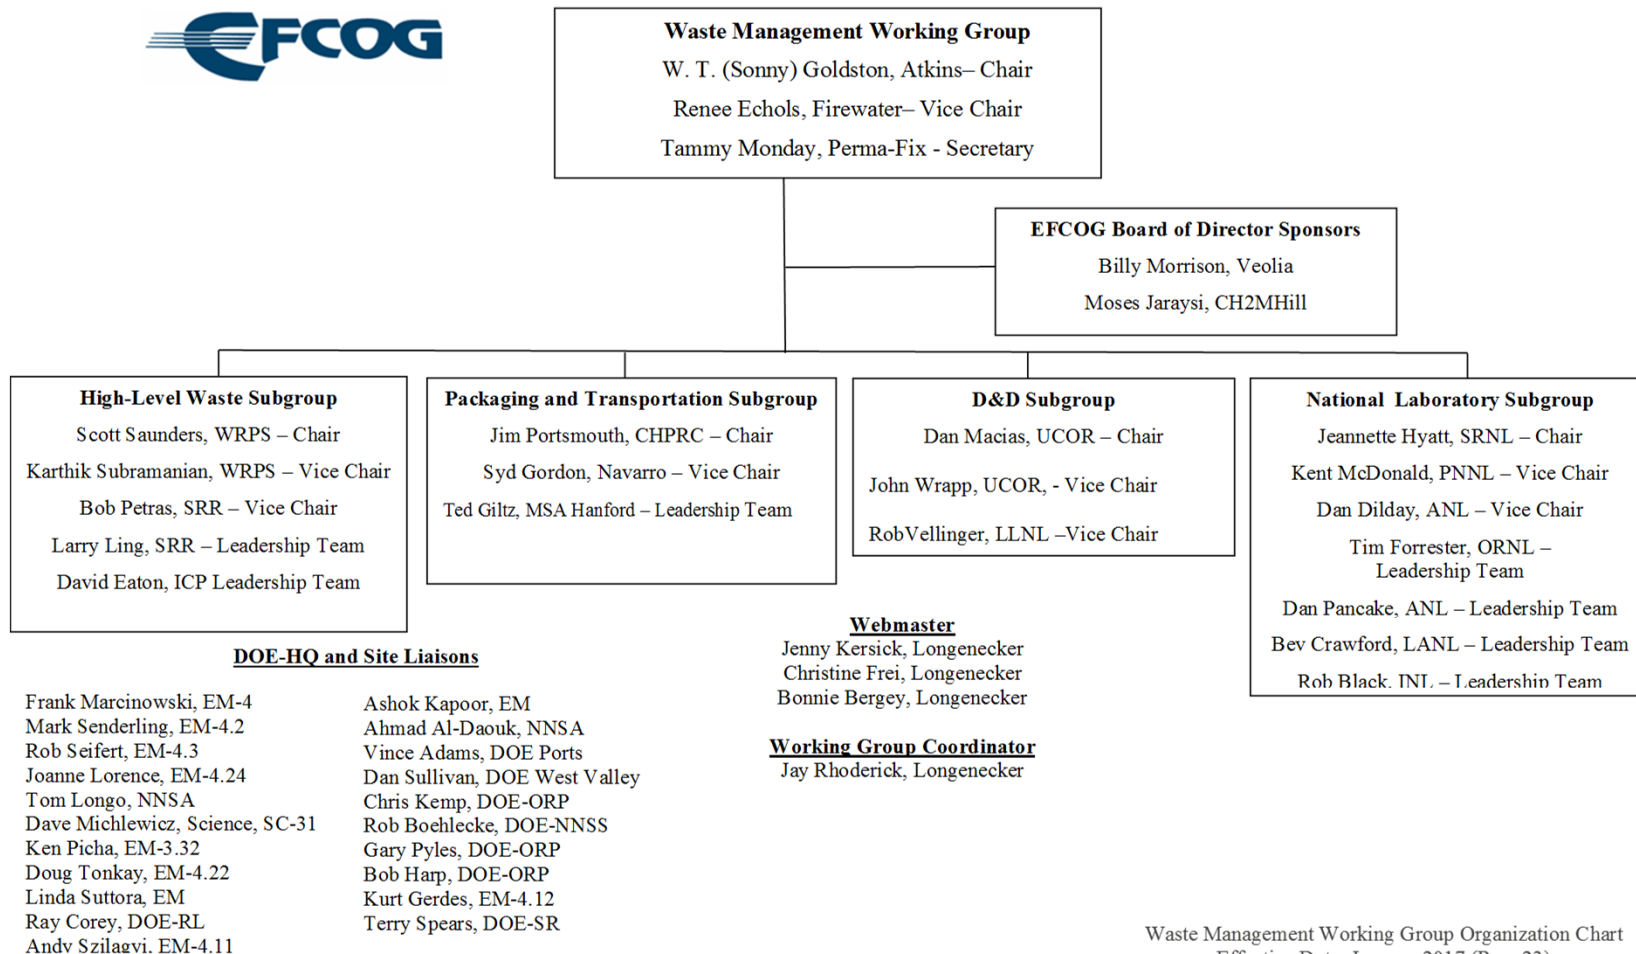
EFCOG

Waste Management Working Group
W. T. (Sonny) Goldston, Atkins– Chair
Renee Echols, Firewater– Vice Chair
Tammy Monday, Perma-Fix - Secretary

EFCOG Board of Director Sponsors
Billy Morrison, Veolia
Moses Jaraysi, CH2MHill

High-Level Waste Subgroup
Scott Saunders, WRPS – Chair
Karthik Subramanian, WRPS – Vice Chair
Bob Petras, SRR – Vice Chair
Larry Ling, SRR – Leadership Team
David Eaton, ICP Leadership Team

Packaging and Transportation Subgroup
Jim Portsmouth, CHPRC – Chair
Syd Gordon, Navarro – Vice Chair
Ted Giltz, MSA Hanford – Leadership Team

D&D Subgroup
Dan Macias, UCOR – Chair
John Wrapp, UCOR, - Vice Chair
RobVellinger, LLNL –Vice Chair

National Laboratory Subgroup
Jeannette Hyatt, SRNL – Chair
Kent McDonald, PNNL – Vice Chair
Dan Dilday, ANL – Vice Chair
Tim Forrester, ORNL – Leadership Team
Dan Pancake, ANL – Leadership Team
Bev Crawford, LANL – Leadership Team
Rob Black, INL – Leadership Team

Webmaster
Jenny Kersick, Longenecker
Christine Frei, Longenecker
Bonnie Bergey, Longenecker

Working Group Coordinator
Jay Rhoderick, Longenecker

DOE-HQ and Site Liaisons

Frank Marcinowski, EM-4
Mark Senderling, EM-4.2
Rob Seifert, EM-4.3
Joanne Lorence, EM-4.24
Tom Longo, NNSA
Dave Michlewicz, Science, SC-31
Ken Picha, EM-3.32
Doug Tonkay, EM-4.22
Linda Suttora, EM
Ray Corey, DOE-RL
Andy Szilagyi, EM-4.11

Ashok Kapoor, EM
Ahmad Al-Daouk, NNSA
Vince Adams, DOE Ports
Dan Sullivan, DOE West Valley
Chris Kemp, DOE-ORP
Rob Boehlecke, DOE-NNSS
Gary Pyles, DOE-ORP
Bob Harp, DOE-ORP
Kurt Gerdes, EM-4.12
Terry Spears, DOE-SR

Waste Management Working Group Organization Chart
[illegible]